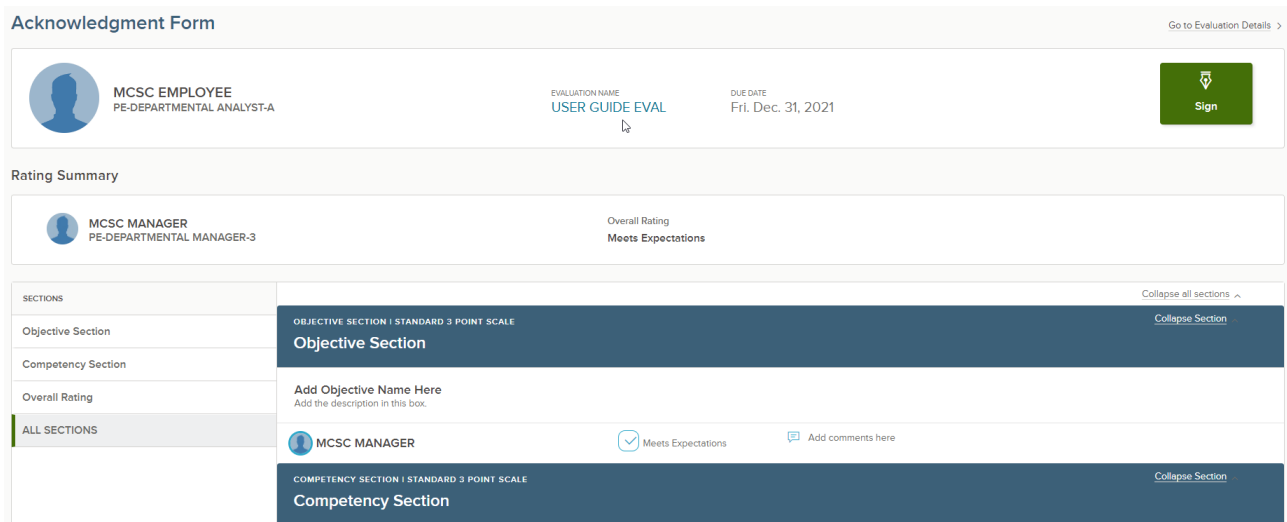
Acknowledgment Form

Go to Evaluation Details >

MCSC EMPLOYEE
PE-DEPARTMENTAL ANALYST-A

EVALUATION NAME
USER GUIDE EVAL

DUE DATE
Fri. Dec. 31, 2021

Sign

Rating Summary

MCSC MANAGER
PE-DEPARTMENTAL MANAGER-3

Overall Rating
Meets Expectations

SECTIONS

Objective Section

Competency Section

Overall Rating

ALL SECTIONS

Collapse all sections

OBJECTIVE SECTION | STANDARD 3 POINT SCALE

Collapse Section

Objective Section

Add Objective Name Here
Add the description in this box.

MCSC MANAGER

Meets Expectations

Add comments here

COMPETENCY SECTION | STANDARD 3 POINT SCALE

Collapse Section

Competency Section